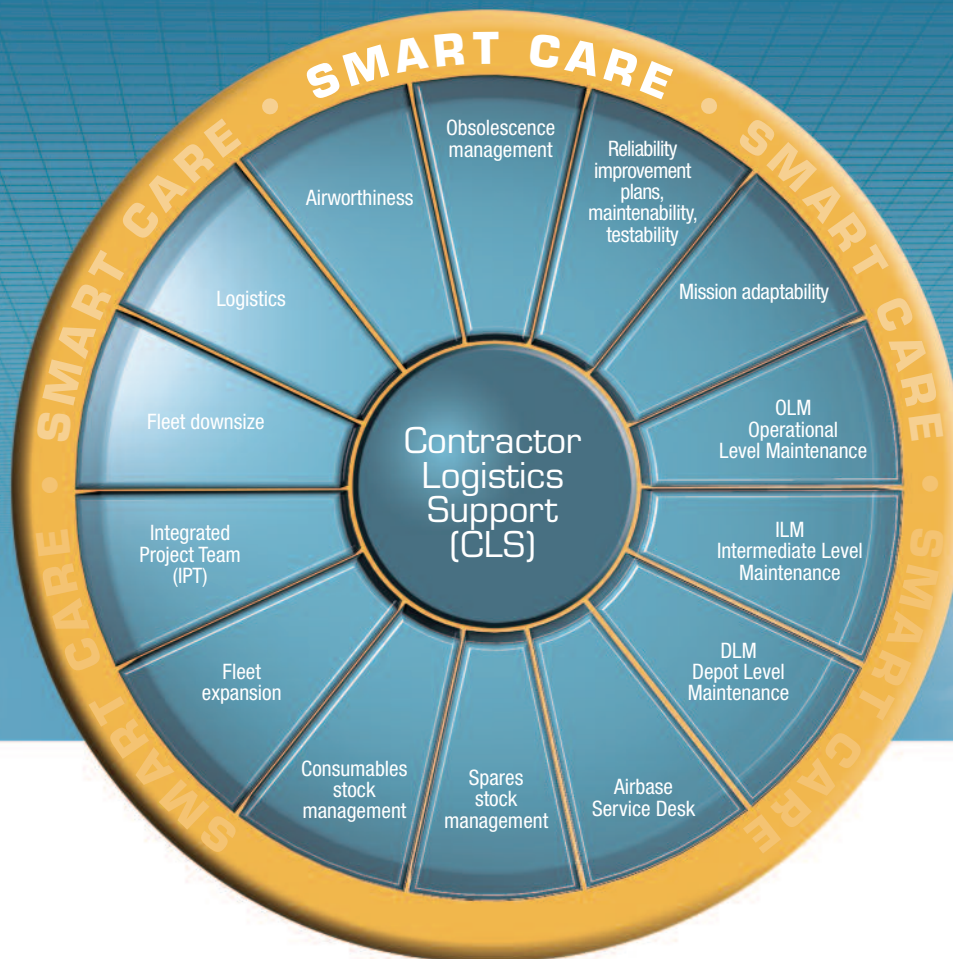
SMART CARE • SMART CARE • SMART CARE • SMART CARE • SMART CARE • SMART CARE

Obsolescence management

Reliability improvement plans, maintenability, testability

Mission adaptability

OLM Operational Level Maintenance

ILM Intermediate Level Maintenance

DLM Depot Level Maintenance

Airbase Service Desk

Spares stock management

Consumables stock management

Fleet expansion

Integrated Project Team (IPT)

Fleet downsize

Logistics

Airworthiness

Contractor Logistics Support (CLS)